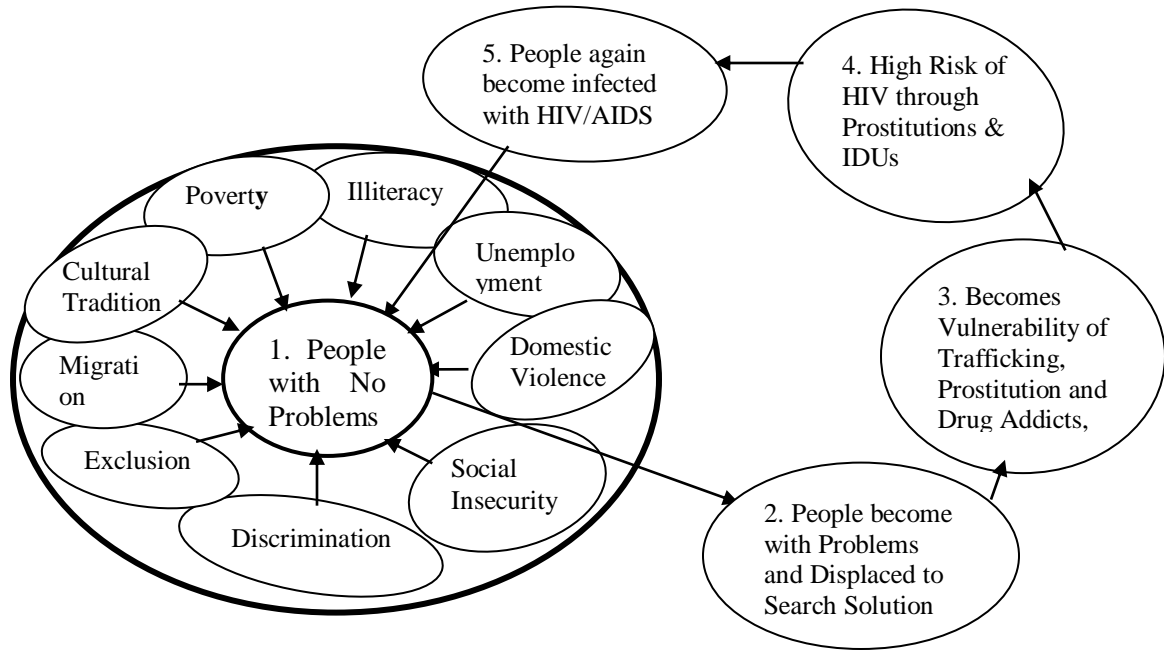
5. People again become infected with HIV/AIDS

4. High Risk of HIV through Prostitutions & IDUs

Poverty

Illiteracy

Cultural Tradition

Unemplo yment

Migrati on

1. People with No Problems

Domestic Violence

Exclusion

Social Insecurity

Discrimination

3. Becomes Vulnerability of Trafficking, Prostitution and Drug Addicts,

2. People become with Problems and Displaced to Search Solution